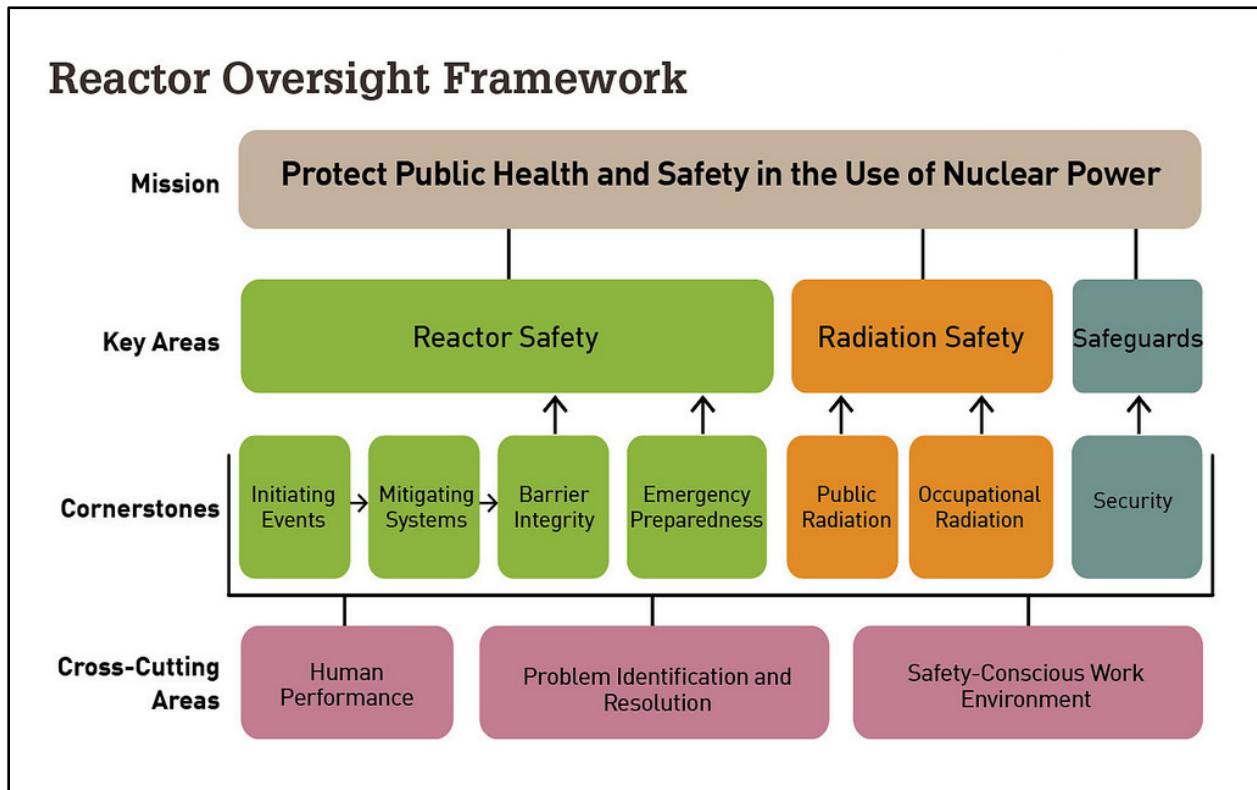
Reactor Oversight Framework

Mission

Protect Public Health and Safety in the Use of Nuclear Power

Key Areas

Reactor Safety

Radiation Safety

Safeguards

Cornerstones

Initiating Events

Mitigating Systems

Barrier Integrity

Emergency Preparedness

Public Radiation

Occupational Radiation

Security

Cross-Cutting Areas

Human Performance

Problem Identification and Resolution

Safety-Conscious Work Environment